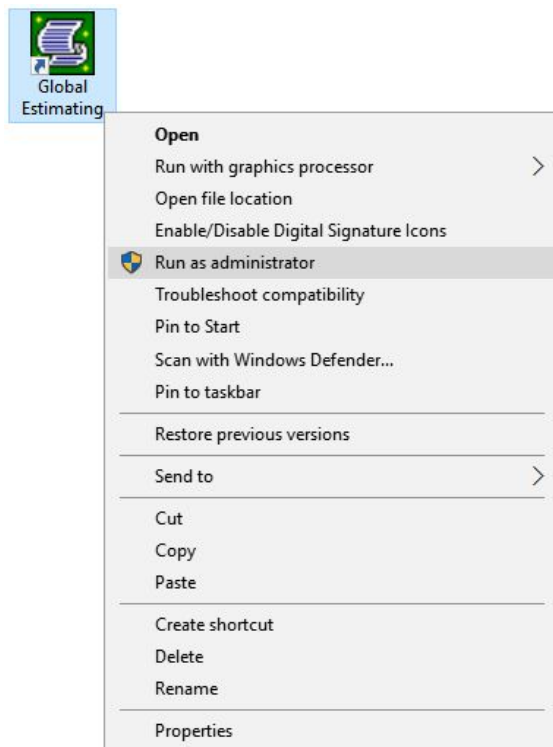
Global Estimating

Open
Run with graphics processor
Open file location
Enable/Disable Digital Signature Icons
Run as administrator
Troubleshoot compatibility
Pin to Start
Scan with Windows Defender...
Pin to taskbar

Restore previous versions

Send to

Cut
Copy
Paste

Create shortcut
Delete
Rename

Properties